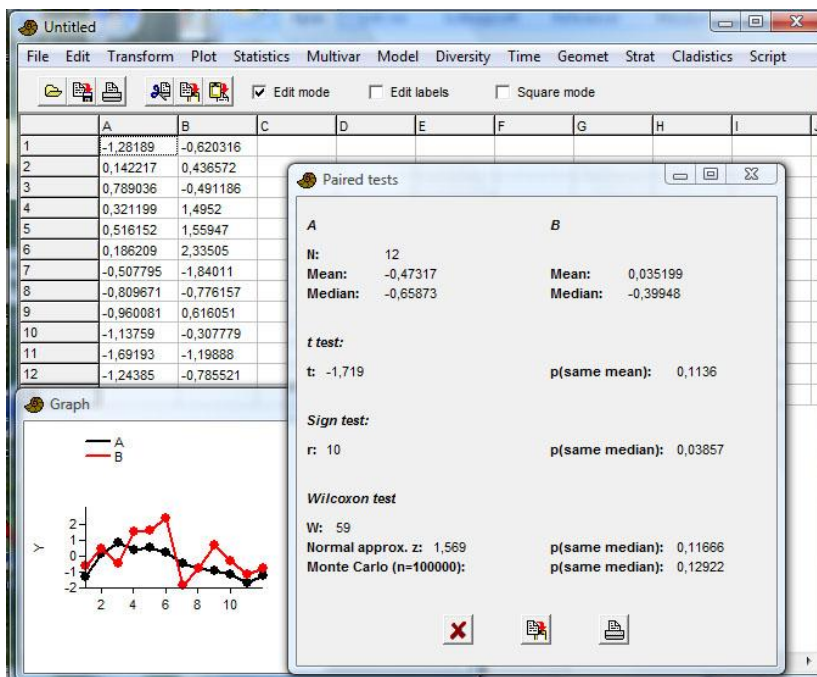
Untitled

File Edit Transform Plot Statistics Multivar Model Diversity Time Geomet Strat Cladistics Script

Edit mode Edit labels Square mode

| | A | B | C | D | E | F | G | H | I |
|---|---|---|---|---|---|---|---|---|---|
| 1 | -1,28189 | -0,620316 | | | | | | | |
| 2 | 0,142217 | 0,436572 | | | | | | | |
| 3 | 0,789036 | -0,491186 | | | | | | | |
| 4 | 0,321199 | 1,4952 | | | | | | | |
| 5 | 0,516152 | 1,55947 | | | | | | | |
| 6 | 0,186209 | 2,33505 | | | | | | | |
| 7 | -0,507795 | -1,84011 | | | | | | | |
| 8 | -0,809671 | -0,776157 | | | | | | | |
| 9 | -0,960081 | 0,616051 | | | | | | | |
| 10 | -1,13759 | -0,307779 | | | | | | | |
| 11 | -1,69193 | -1,19888 | | | | | | | |
| 12 | -1,24385 | -0,785521 | | | | | | | |

Graph

A
B

2
1
Y 0
-1
-2
2 4 6 8 10

Paired tests

A

N: 12
Mean: -0,47317
Median: -0,65873

B

Mean: 0,035199
Median: -0,39948

t test:

t: -1,719

p(same mean): 0,1136

Sign test:

r: 10

p(same median): 0,03857

Wilcoxon test

W: 59
Normal approx. z: 1,569
Monte Carlo (n=100000):

p(same median): 0,11666
p(same median): 0,12922